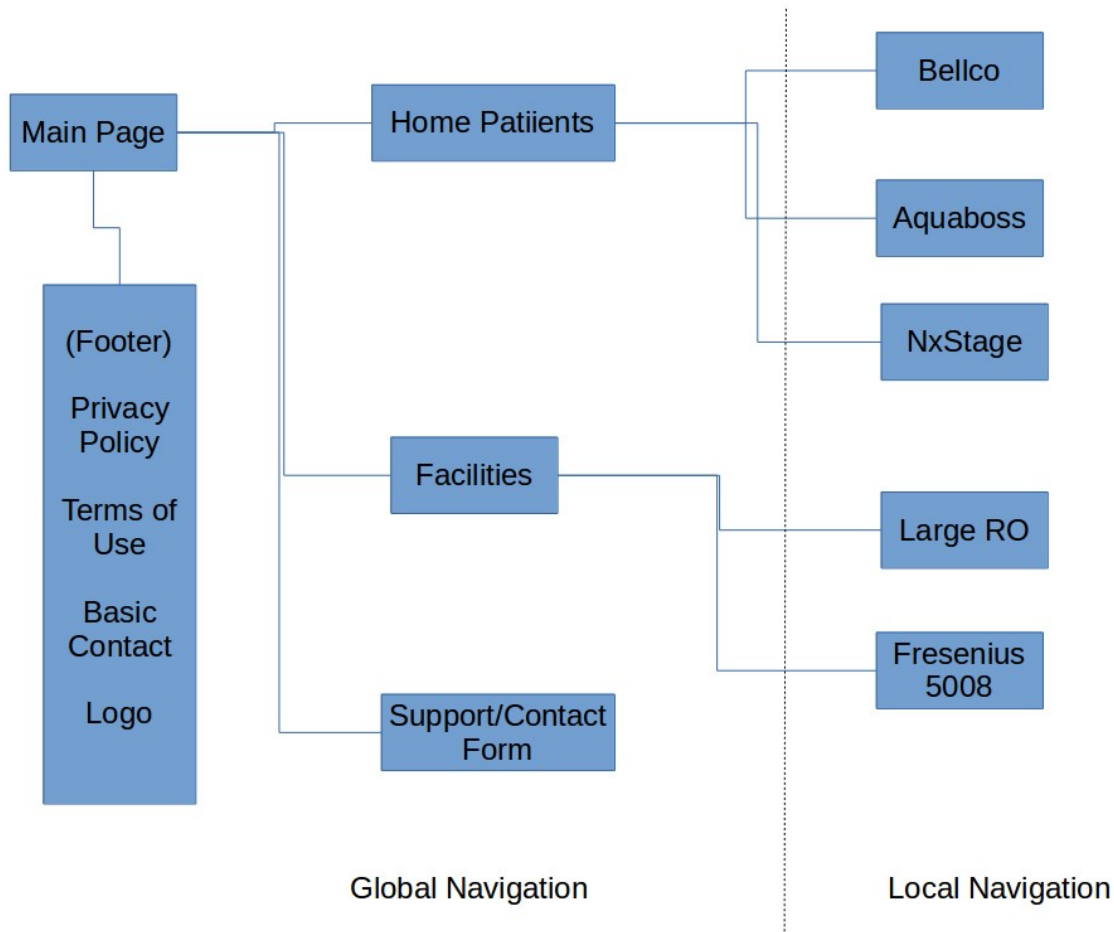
Main Page

(Footer)

Privacy Policy

Terms of Use

Basic Contact

Logo

Home Patiients

Facilities

Support/Contact Form

Bellco

Aquaboss

NxStage

Large RO

Fresenius 5008

Global Navigation

Local Navigation